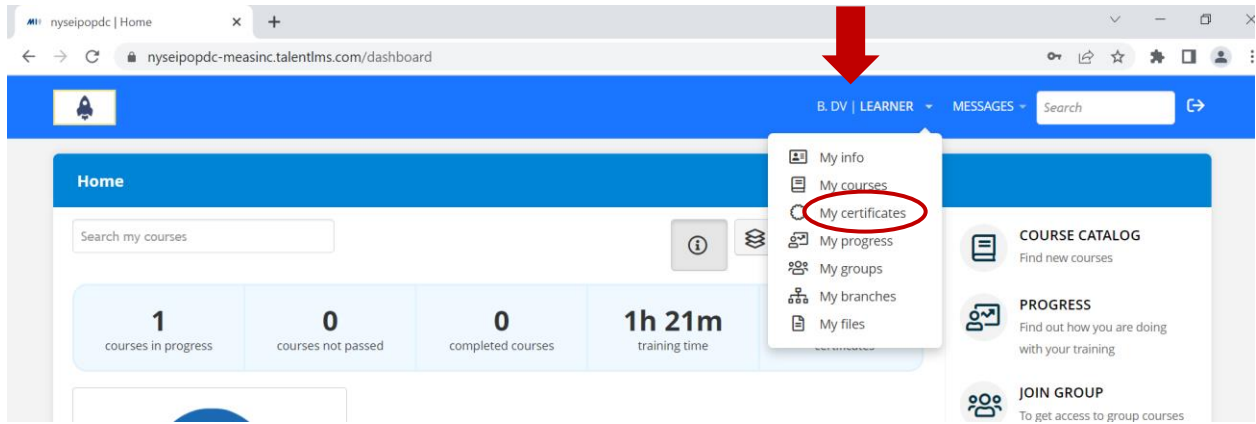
nyseipopdc | Home
nyseipopdc-measinc.talentlms.com/dashboard

B. DV | LEARNER
MESSAGES
Search

My info
My courses
My certificates
My progress
My groups
My branches
My files

Home

Search my courses

1
courses in progress

0
courses not passed

0
completed courses

1h 21m
training time

certificates

COURSE CATALOG
Find new courses

PROGRESS
Find out how you are doing with your training

JOIN GROUP
To get access to group courses